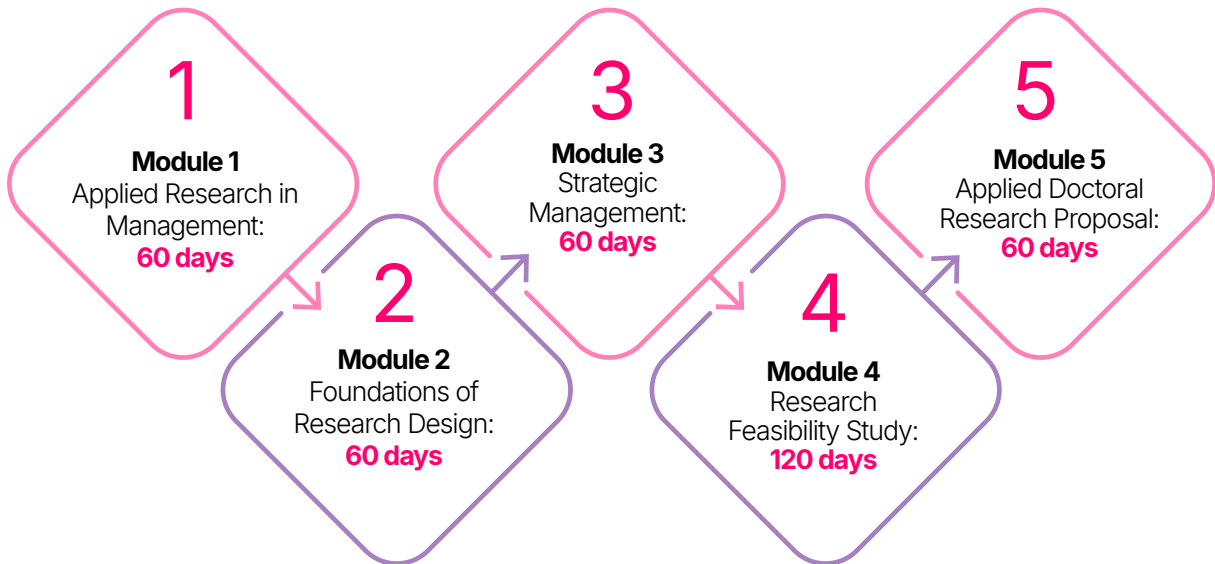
1
Module 1
Applied Research in Management:
60 days

2
Module 2
Foundations of Research Design:
60 days

3
Module 3
Strategic Management:
60 days

4
Module 4
Research Feasibility Study:
120 days

5
Module 5
Applied Doctoral Research Proposal:
60 days